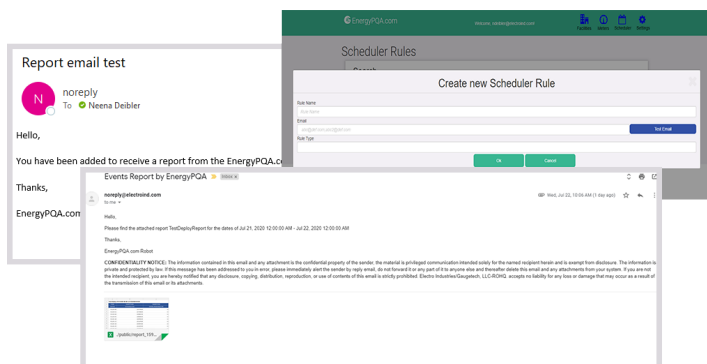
Report email test

N noreply
To Neena Deibler

Hello,

You have been added to receive a report from the EnergyPQA.co

Thanks,

EnergyPQA.com

EnergyPQA.com
Welcome, noreply@electroind.com
Facilities Indices Scheduler Settings

Scheduler Rules

Search

Create new Scheduler Rule

Rule Name
Rule Name
Email
user@domain.com
Test Email
Rule Type

Ok
Cancel

Events Report by EnergyPQA Inbox x

noreply@electroind.com
to me
Wed, Jul 22, 10:04 AM (1 day ago)

Hello,

Please find the attached report TestDeployReport for the dates of Jul 21, 2020 12:00:00 AM - Jul 22, 2020 12:00:00 AM

Thanks,

EnergyPQA.com Robot

CONFIDENTIALITY NOTICE: The information contained in this email and any attachment is the confidential property of the sender, the material is privileged communication intended solely for the named recipient herein and is exempt from disclosure. The information is private and protected by law. If this message has been addressed to you in error, please immediately alert the sender by reply email, do not forward it or any part of it to anyone else and thereafter delete this email and any attachments from your system. If you are not the intended recipient, you are hereby notified that any disclosure, copying, distribution, reproduction, or use of contents of this email is strictly prohibited. Electro Industries/Gaugetech, LLC-ROHQ. accepts no liability for any loss or damage that may occur as a result of the transmission of this email or its attachments.

../public/report_159...